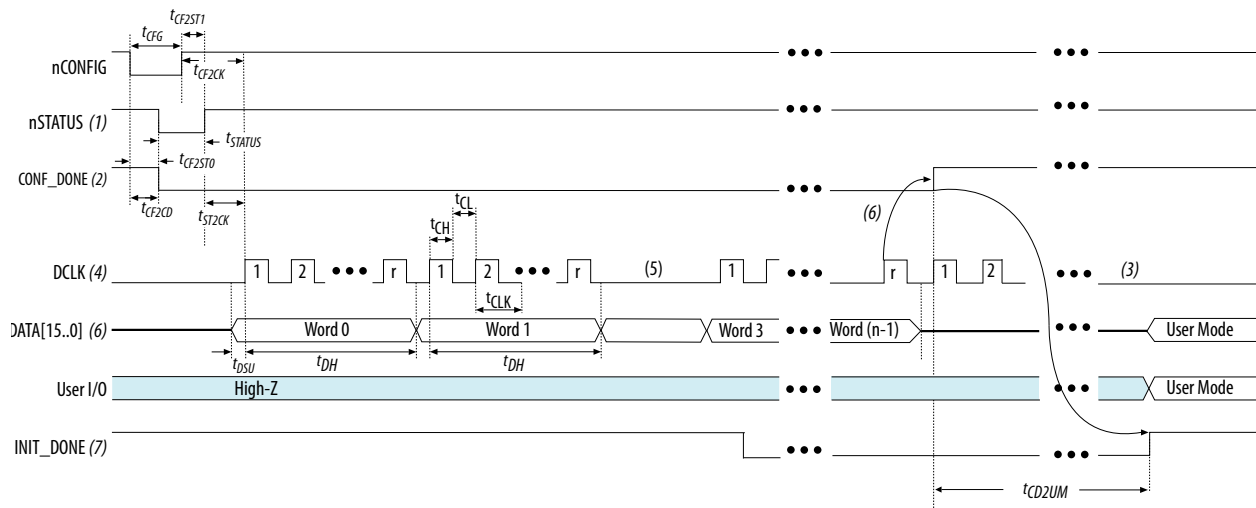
$t_{CF2ST1}$
$t_{CFG}$
nCONFIG
$t_{CF2CK}$
nSTATUS (1)
$t_{STATUS}$
$t_{CF2ST0}$
CONF_DONE (2)
$t_{CF2CD}$
$t_{ST2CK}$
$t_{CL}$
$t_{CH}$
(6)
DCLK (4)
1
2
•••
r
1
2
•••
r
(5)
1
•••
r
1
2
•••
(3)
$t_{CLK}$
DATA[15..0] (6)
Word 0
Word 1
Word 3
•••
Word (n-1)
•••
User Mode
$t_{DSU}$
$t_{DH}$
$t_{DH}$
User I/O
High-Z
•••
•••
User Mode
INIT_DONE (7)
•••
•••
$t_{CD2UM}$